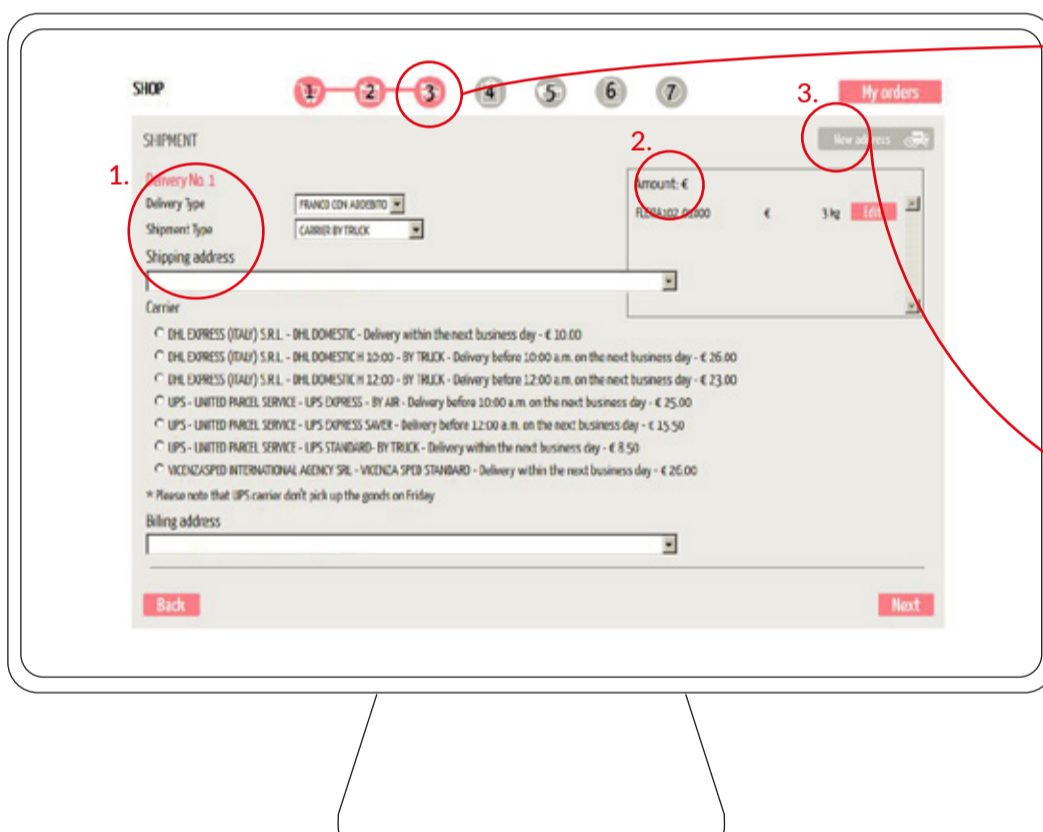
SHOP

1 2 3 4 5 6 7

3.

My orders

SHIPMENT

2.

New address

1.

Delivery No. 1

Delivery Type FRANCO CON ADDEBITO

Shipment Type CARRIER BY TRUCK

Shipping address

Amount: €

FL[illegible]02.01000 € 3 kg Edit

Carrier

DHL EXPRESS (ITALY) S.R.L. - DHL DOMESTIC - Delivery within the next business day - € 10.00

DHL EXPRESS (ITALY) S.R.L. - DHL DOMESTIC H 10:00 - BY TRUCK - Delivery before 10:00 a.m. on the next business day - € 26.00

DHL EXPRESS (ITALY) S.R.L. - DHL DOMESTIC H 12:00 - BY TRUCK - Delivery before 12:00 a.m. on the next business day - € 23.00

UPS - UNITED PARCEL SERVICE - UPS EXPRESS - BY AIR - Delivery before 10:00 a.m. on the next business day - € 25.00

UPS - UNITED PARCEL SERVICE - UPS EXPRESS SAVER - Delivery before 12:00 a.m. on the next business day - € 15.50

UPS - UNITED PARCEL SERVICE - UPS STANDARD- BY TRUCK - Delivery within the next business day - € 8.50

VICENZASPED INTERNATIONAL AGENCY SRL - VICENZA SPED STANDARD - Delivery within the next business day - € 26.00

* Please note that UPS carrier don't pick up the goods on Friday

Billing address

Back

Next